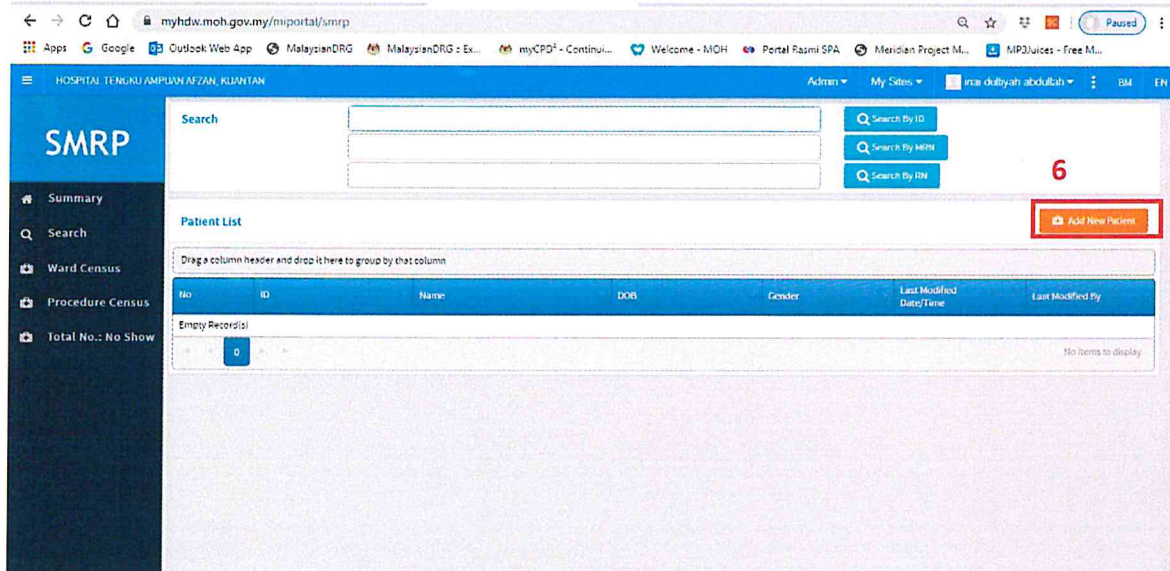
myhdw.moh.gov.my/miportal/smrp

Paused

Apps Google Outlook Web App MalaysianDRG MalaysianDRG : Ex... myCPD² - Continui... Welcome - MOH Portal Rasmi SPA Meridian Project M... MP3Juices - Free M...

HOSPITAL TENGKU AMPUAN AFZAN, KUANTAN

Admin My Sites inai dulbiyah abdullah BM EN

SMRP

Summary

Search

Ward Census

Procedure Census

Total No.: No Show

Search

Search By ID

Search By MRN

Search By RN

6

Patient List

Add New Patient

Drag a column header and drop it here to group by that column

| No | ID | Name | DOB | Gender | Last Modified Date/Time | Last Modified By |
|---|---|---|---|---|---|---|
| Empty Record(s) | | | | | | |

0

No items to display